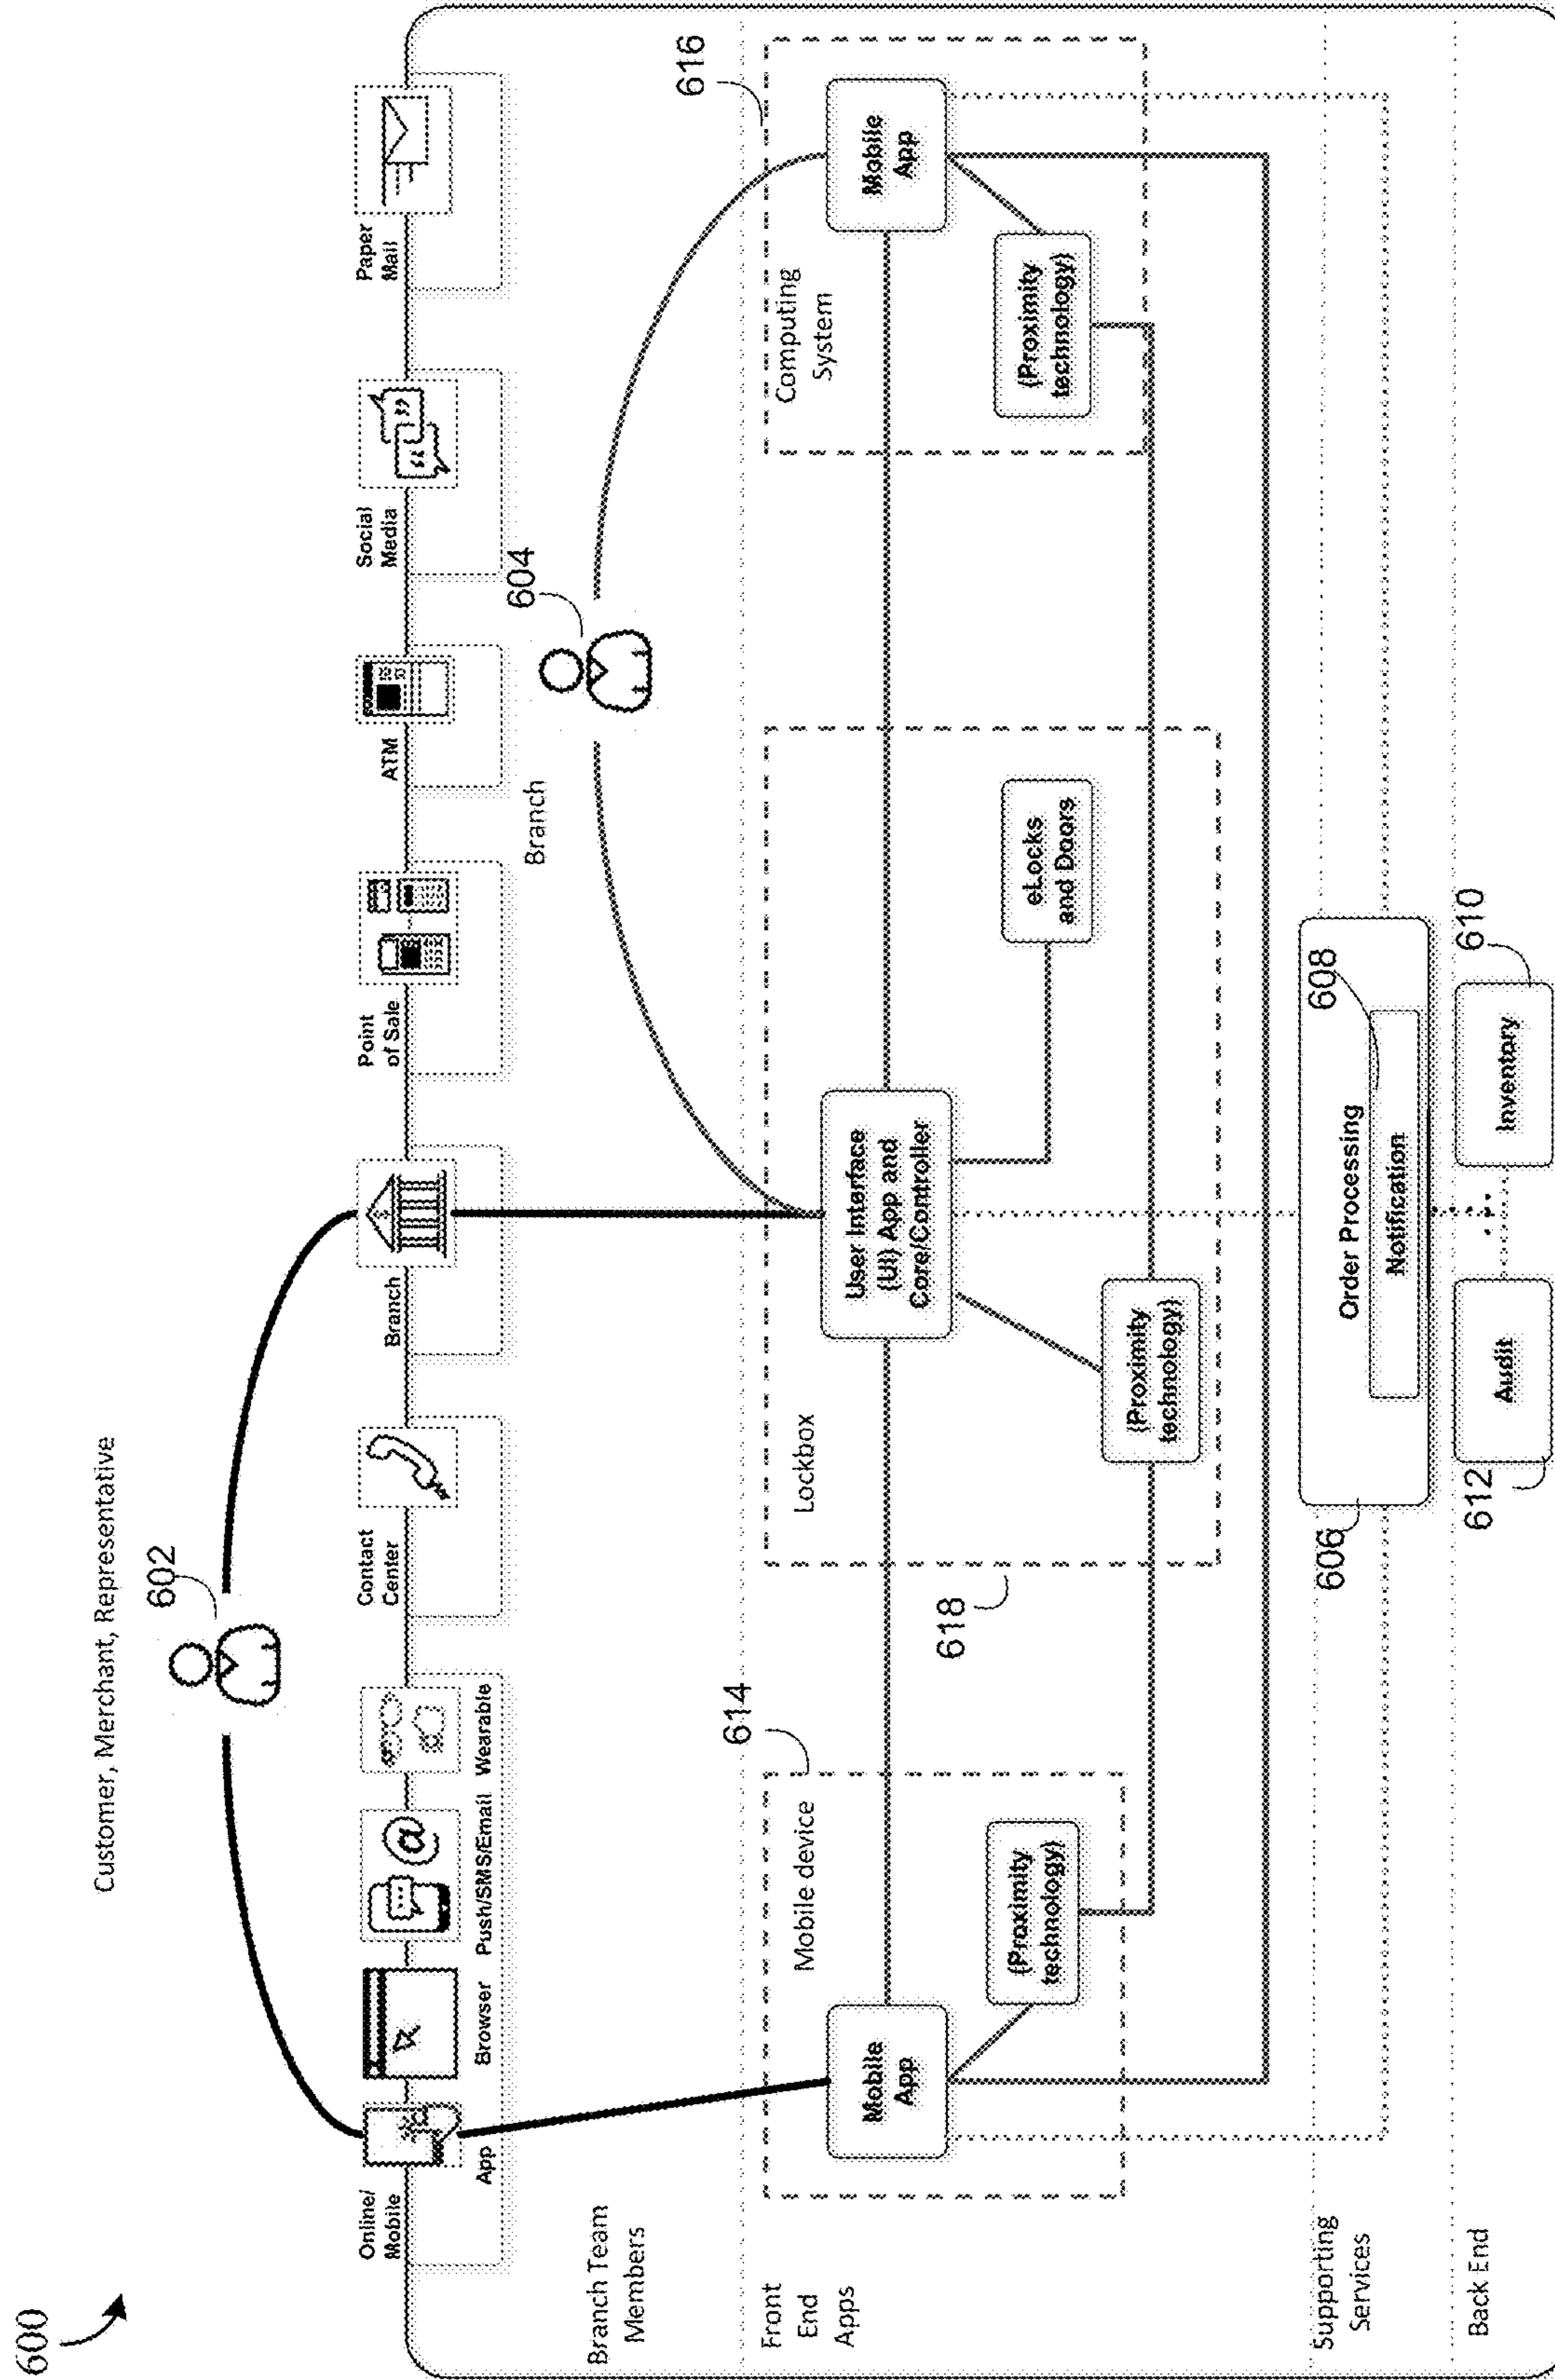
600

Customer, Merchant, Representative

602

Online/Mobile

App

Browser

Push/SMS/Email

Wearable

Contact Center

Branch

Point of Sale

ATM

Social Media

Paper Mail

Branch

604

Branch Team Members

Front End Apps

614

Mobile device

Mobile App

(Proximity technology)

618

Lockbox

User Interface (UI) App and Core/Controller

(Proximity technology)

eLocks and Doors

616

Computing System

Mobile App

(Proximity technology)

Supporting Services

606

Order Processing

608

Notification

Back End

612

Audit

Inventory

610